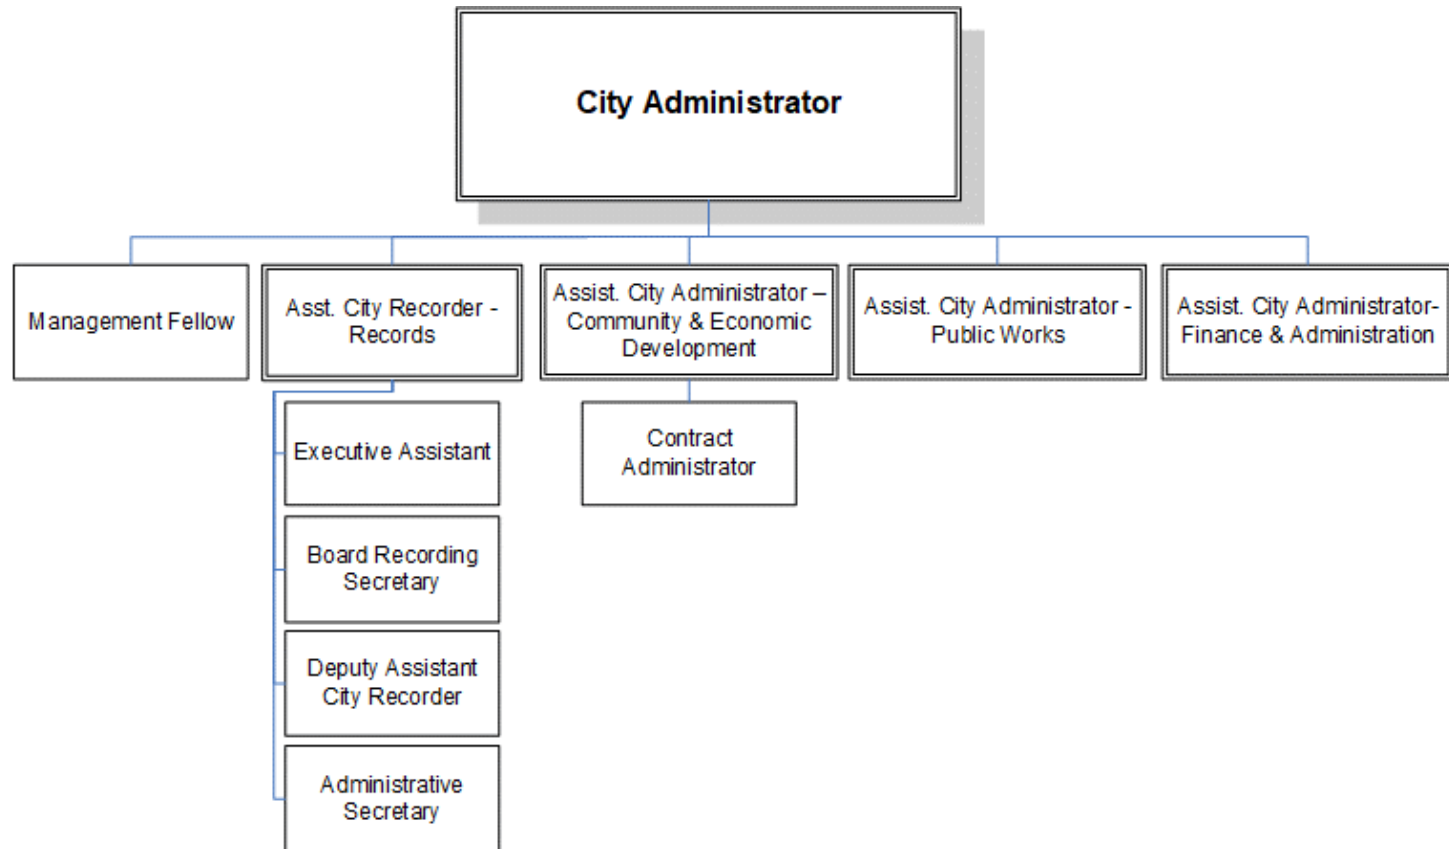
City Administrator

Management Fellow

Asst. City Recorder - Records

Assist. City Administrator – Community & Economic Development

Assist. City Administrator - Public Works

Assist. City Administrator- Finance & Administration

Executive Assistant

Board Recording Secretary

Deputy Assistant City Recorder

Administrative Secretary

Contract Administrator